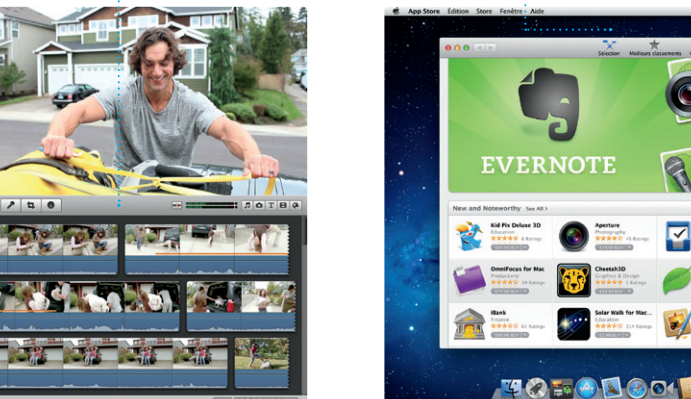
App Store Édition Store Fenêtre Aide

Sélection Meilleurs classements

EVERNOTE

New and Noteworthy See All >

Kid Pix Deluxe 3D
Education

Aperture
Photography

OmniFocus for Mac
Productivity

Cheetah3D
Graphics & Design

iBank
Finance

Solar Walk for Mac
Education